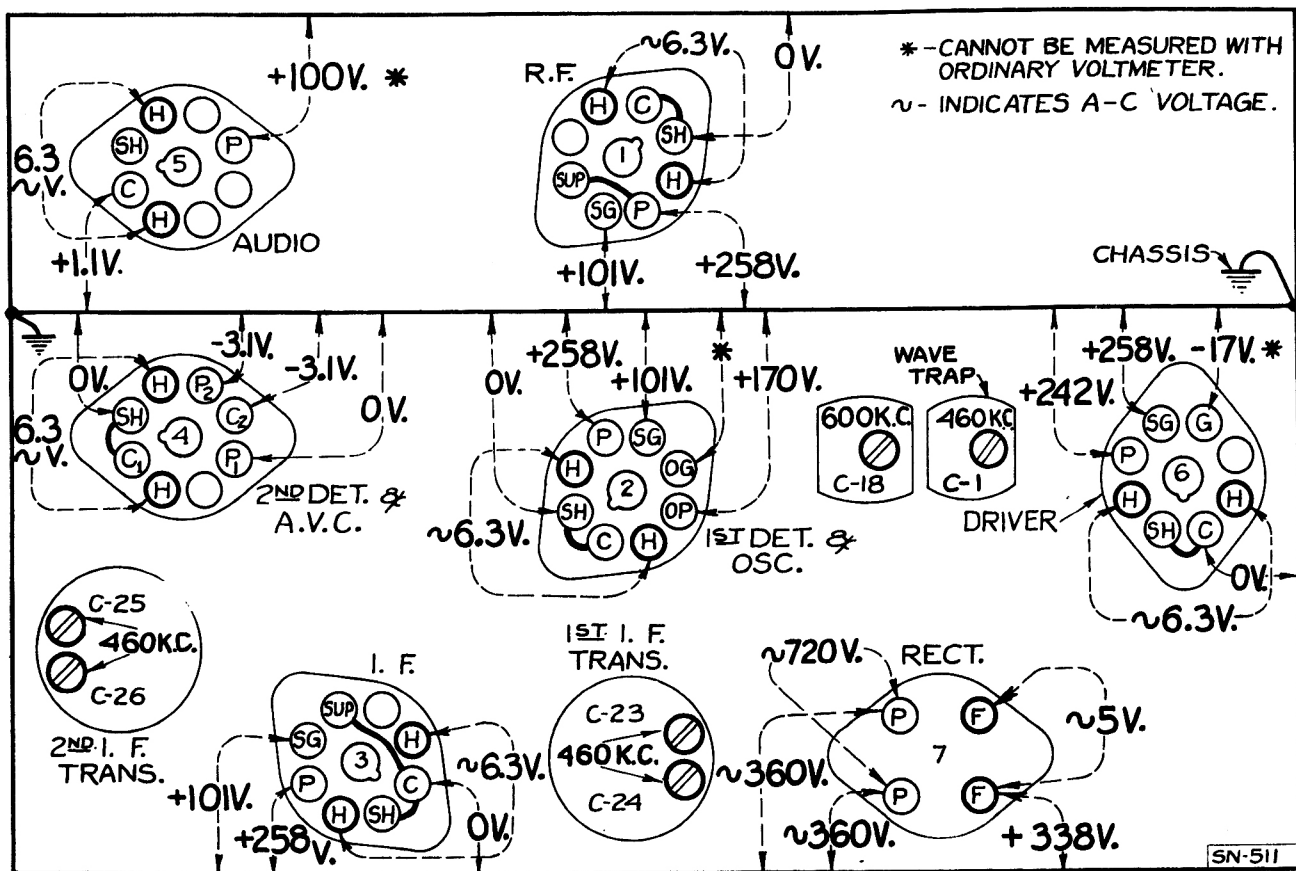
+100V. ✱

H
SH
5
P
C
H

6.3 ~V.

+1.1V.

AUDIO

R.F.

~6.3V.

0V.

H
C
SH
1
SUP
H
SG
P

+101V.

+258V.

✱ - CANNOT BE MEASURED WITH ORDINARY VOLTMETER.

~ - INDICATES A-C VOLTAGE.

CHASSIS

0V.
H
-3.1V.
$P_2$
-3.1V.
SH
$C_2$
0V.
6.3 ~V.
4
$C_1$
$P_1$
H

2ND DET. & A.V.C.

0V.
+258V.
+101V.
✱
+170V.
P
SG
H
2
OG
SH
OP
C
H
~6.3V.
1ST DET. & OSC.

WAVE TRAP
600K.C.
C-18
460K.C.
C-1

+258V.
-17V. ✱
+242V.
SG
G
P
6
H
H
DRIVER
SH
C
0V.
~6.3V.

C-25
460K.C.
C-26
2ND I. F. TRANS.

I. F.
SUP
SG
3
H
P
C
H
SH
+101V.
+258V.
~6.3V.
0V.

1ST I. F. TRANS.
C-23
460K.C.
C-24
~360V.

~720V.
RECT.
P
F
7
~5V.
P
F
~360V.
+338V.

SN-511